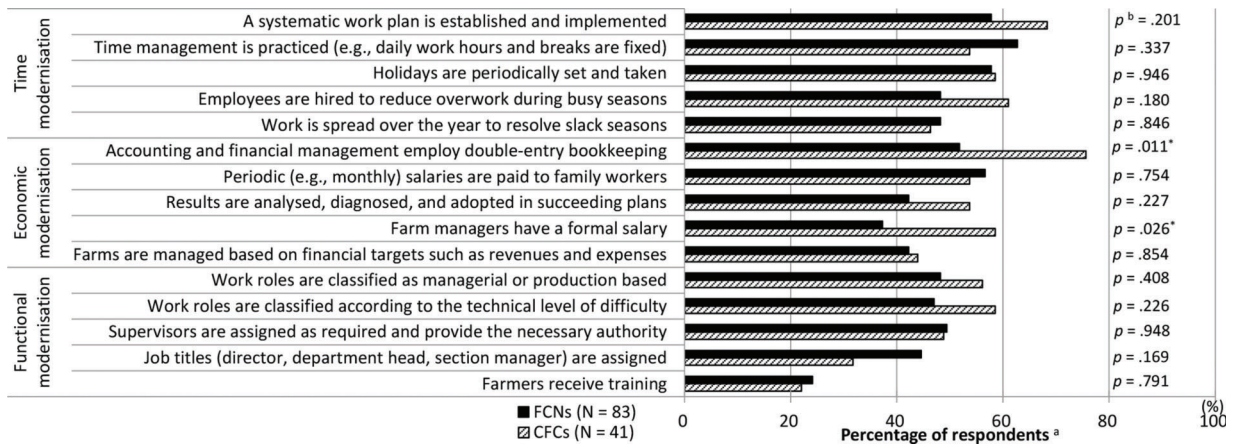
| | | |
|---|---|---|
| Time modernisation | A systematic work plan is established and implemented | $p^{b}$ = .201 |
| | Time management is practiced (e.g., daily work hours and breaks are fixed) | $p$ = .337 |
| | Holidays are periodically set and taken | $p$ = .946 |
| | Employees are hired to reduce overwork during busy seasons | $p$ = .180 |
| | Work is spread over the year to resolve slack seasons | $p$ = .846 |
| Economic modernisation | Accounting and financial management employ double-entry bookkeeping | $p$ = .011* |
| | Periodic (e.g., monthly) salaries are paid to family workers | $p$ = .754 |
| | Results are analysed, diagnosed, and adopted in succeeding plans | $p$ = .227 |
| | Farm managers have a formal salary | $p$ = .026* |
| | Farms are managed based on financial targets such as revenues and expenses | $p$ = .854 |
| Functional modernisation | Work roles are classified as managerial or production based | $p$ = .408 |
| | Work roles are classified according to the technical level of difficulty | $p$ = .226 |
| | Supervisors are assigned as required and provide the necessary authority | $p$ = .948 |
| | Job titles (director, department head, section manager) are assigned | $p$ = .169 |
| | Farmers receive training | $p$ = .791 |

FCNs (N = 83)
CFCs (N = 41)

0 20 40 60 80 100 (%)

Percentage of respondents $^{a}$